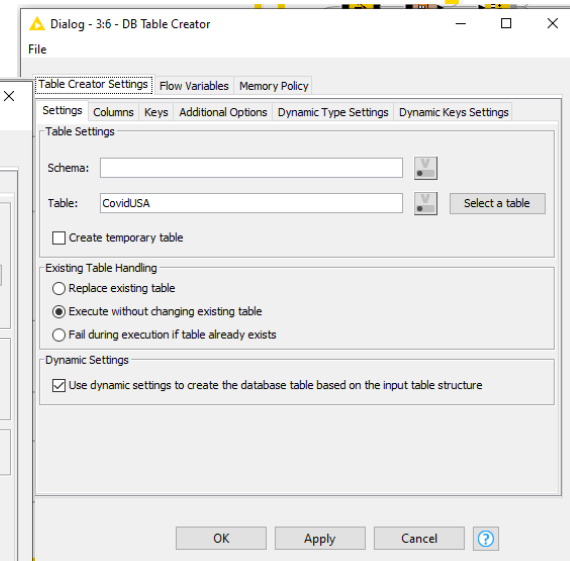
Dialog - 3:6 - DB Table Creator

File

Table Creator Settings | Flow Variables | Memory Policy

Settings | Columns | Keys | Additional Options | Dynamic Type Settings | Dynamic Keys Settings

Table Settings

Schema:

Table: CovidUSA

Select a table

Create temporary table

Existing Table Handling

Replace existing table

Execute without changing existing table

Fail during execution if table already exists

Dynamic Settings

Use dynamic settings to create the database table based on the input table structure

OK | Apply | Cancel | ?